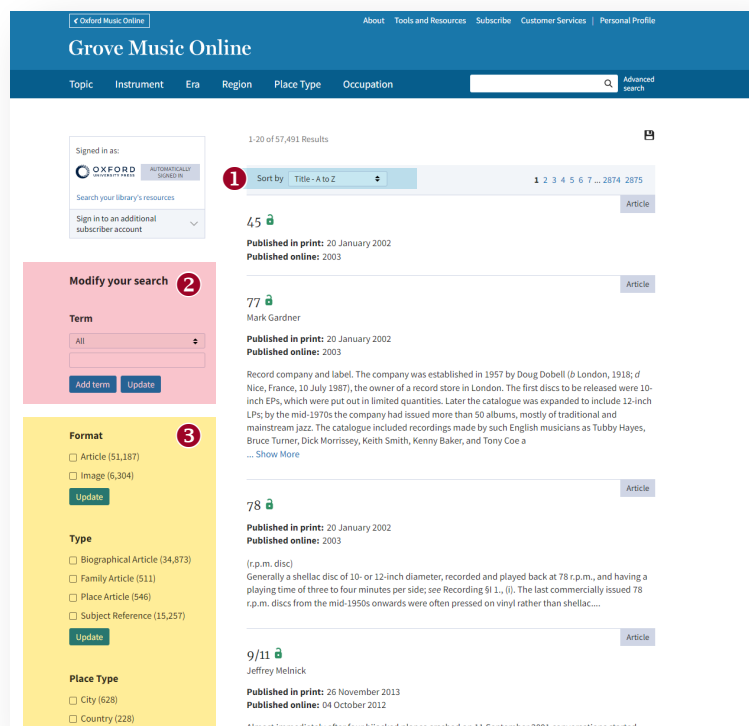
< Oxford Music Online

About | Tools and Resources | Subscribe | Customer Services | Personal Profile

Grove Music Online

Topic | Instrument | Era | Region | Place Type | Occupation

Advanced search

Signed in as:

OXFORD UNIVERSITY PRESS

AUTOMATICALLY SIGNED IN

Search your library's resources

Sign in to an additional subscriber account

2

Modify your search

Term

All

Add term | Update

3

Format

Article (51,187)

Image (6,304)

Update

Type

Biographical Article (34,873)

Family Article (511)

Place Article (546)

Subject Reference (15,257)

Update

Place Type

City (628)

Country (228)

1-20 of 57,491 Results

1

Sort by Title - A to Z

1 2 3 4 5 6 7 ... 2874 2875

Article

45

Published in print: 20 January 2002
Published online: 2003

Article

77

Mark Gardner

Published in print: 20 January 2002
Published online: 2003

Record company and label. The company was established in 1957 by Doug Dobell (b London, 1918; d Nice, France, 10 July 1987), the owner of a record store in London. The first discs to be released were 10-inch EPs, which were put out in limited quantities. Later the catalogue was expanded to include 12-inch LPs; by the mid-1970s the company had issued more than 50 albums, mostly of traditional and mainstream jazz. The catalogue included recordings made by such English musicians as Tubby Hayes, Bruce Turner, Dick Morrissey, Keith Smith, Kenny Baker, and Tony Coe a

... Show More

Article

78

Published in print: 20 January 2002
Published online: 2003

(r.p.m. disc)
Generally a shellac disc of 10- or 12-inch diameter, recorded and played back at 78 r.p.m., and having a playing time of three to four minutes per side; see Recording §I 1., (i). The last commercially issued 78 r.p.m. discs from the mid-1950s onwards were often pressed on vinyl rather than shellac....

Article

9/11

Jeffrey Melnick

Published in print: 26 November 2013
Published online: 04 October 2012